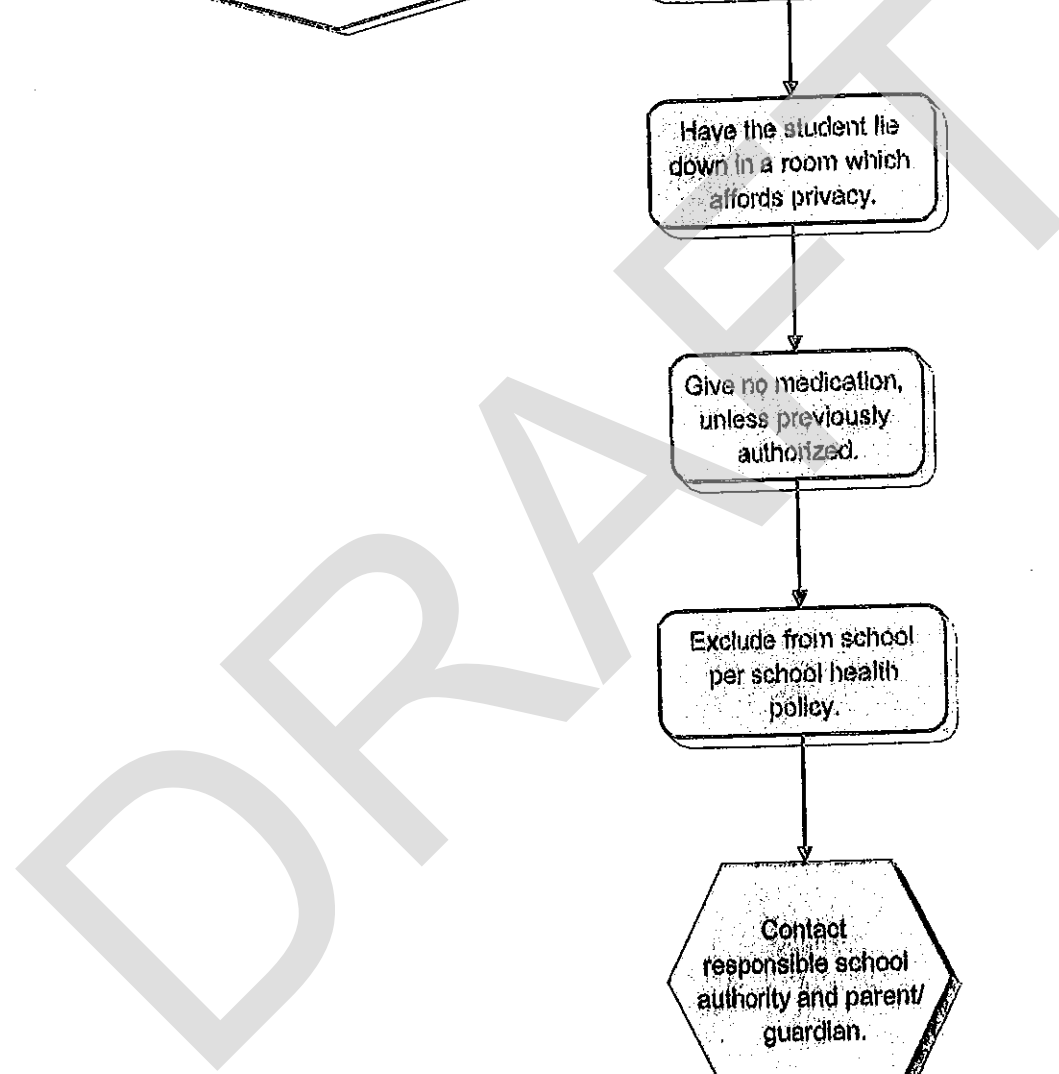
Have the student lie down in a room which affords privacy.

Give no medication, unless previously authorized.

Exclude from school per school health policy.

Contact responsible school authority and parent/ guardian.

DRAFT